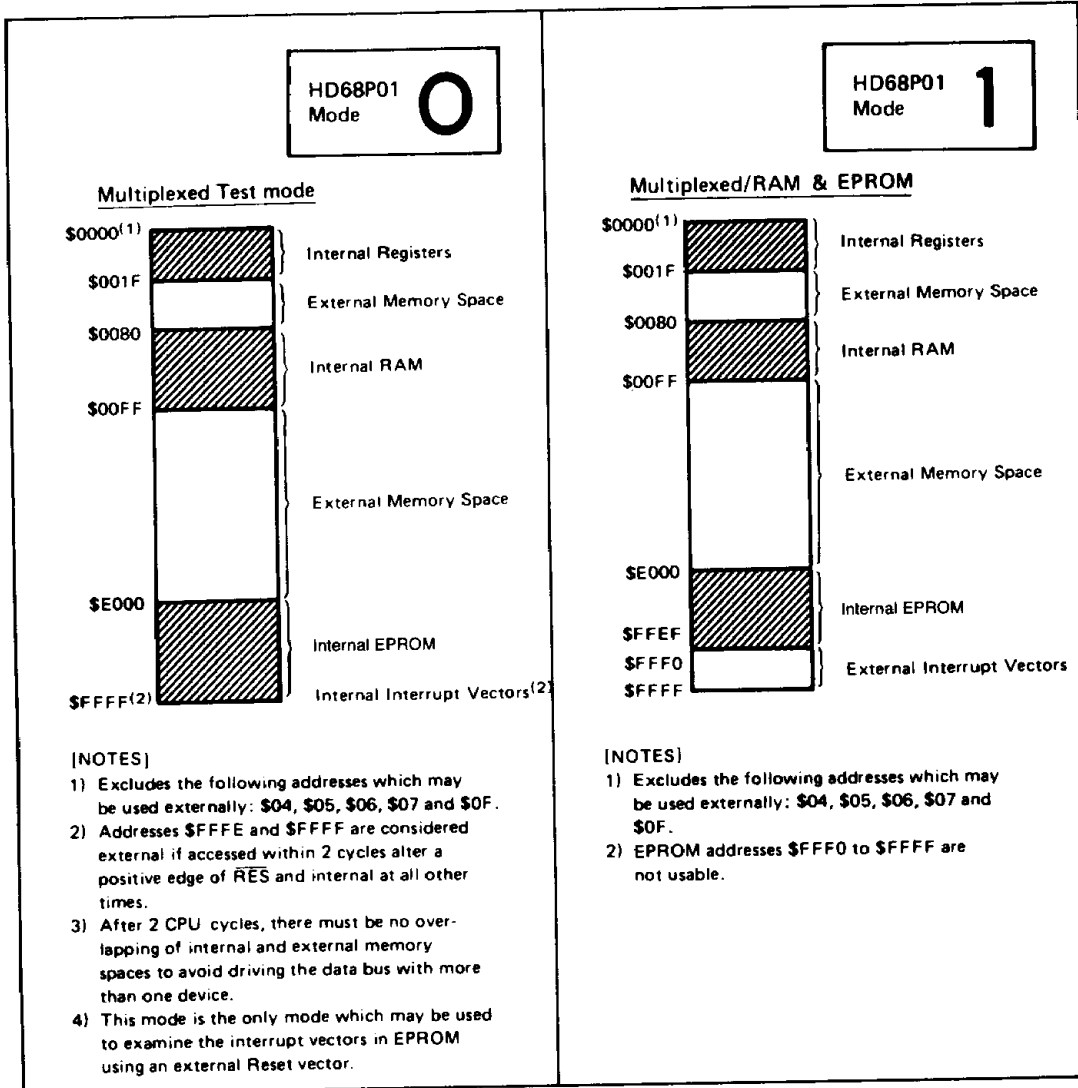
HD68P01 Mode 0

Multiplexed Test mode

$\$0000^{(1)}$ Internal Registers
\$001F External Memory Space
\$0080 Internal RAM
\$00FF External Memory Space
\$E000 Internal EPROM
$\$FFFF^{(2)}$ Internal Interrupt Vectors$^{(2)}$

[NOTES]
1) Excludes the following addresses which may be used externally: \$04, \$05, \$06, \$07 and \$0F.
2) Addresses \$FFFE and \$FFFF are considered external if accessed within 2 cycles alter a positive edge of $\overline{RES}$ and internal at all other times.
3) After 2 CPU cycles, there must be no overlapping of internal and external memory spaces to avoid driving the data bus with more than one device.
4) This mode is the only mode which may be used to examine the interrupt vectors in EPROM using an external Reset vector.

HD68P01 Mode 1

Multiplexed/RAM & EPROM

$\$0000^{(1)}$ Internal Registers
\$001F External Memory Space
\$0080 Internal RAM
\$00FF External Memory Space
\$E000 Internal EPROM
\$FFEF
\$FFF0 External Interrupt Vectors
\$FFFF

[NOTES]
1) Excludes the following addresses which may be used externally: \$04, \$05, \$06, \$07 and \$0F.
2) EPROM addresses \$FFF0 to \$FFFF are not usable.